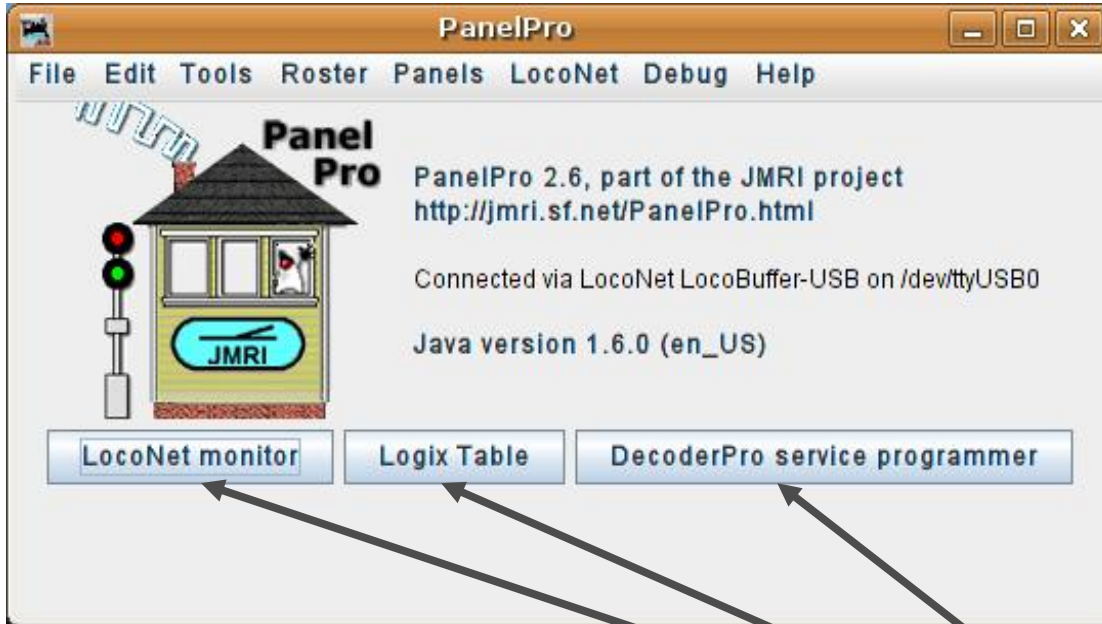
PanelPro

File Edit Tools Roster Panels LocoNet Debug Help

Panel Pro

JMRI

PanelPro 2.6, part of the JMRI project
http://jmri.sf.net/PanelPro.html

Connected via LocoNet LocoBuffer-USB on /dev/ttyUSB0

Java version 1.6.0 (en_US)

LocoNet monitor

Logix Table

DecoderPro service programmer